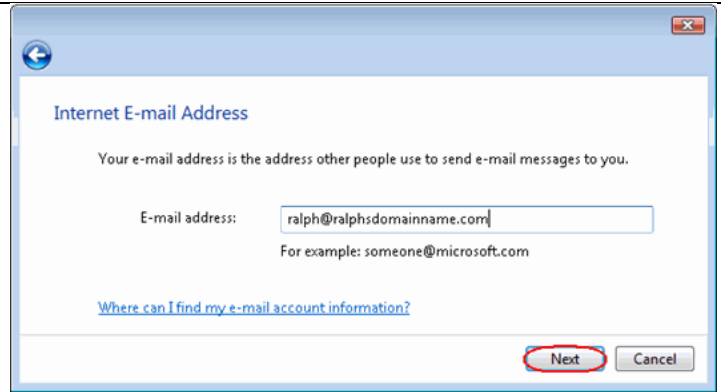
Internet E-mail Address

Your e-mail address is the address other people use to send e-mail messages to you.

E-mail address: ralph@ralphsdomainname.com

For example: someone@microsoft.com

Where can I find my e-mail account information?

Next

Cancel